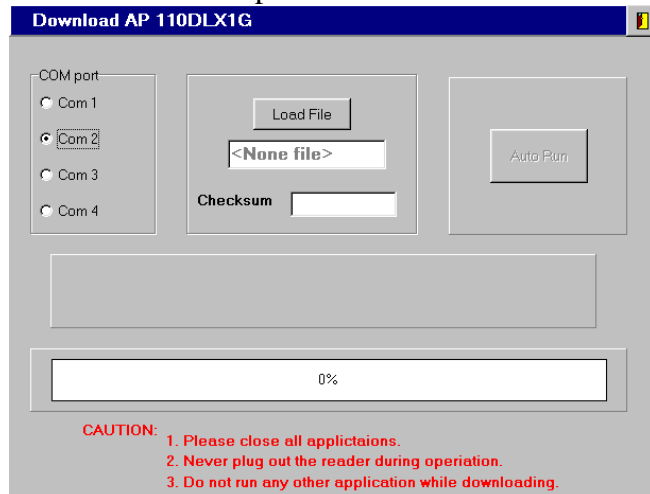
Download AP 110DLX1G

COM port
Com 1
Com 2
Com 3
Com 4

Load File
<None file>
Checksum

Auto Run

0%

CAUTION:
1. Please close all applictaions.
2. Never plug out the reader during operiation.
3. Do not run any other application while downloading.